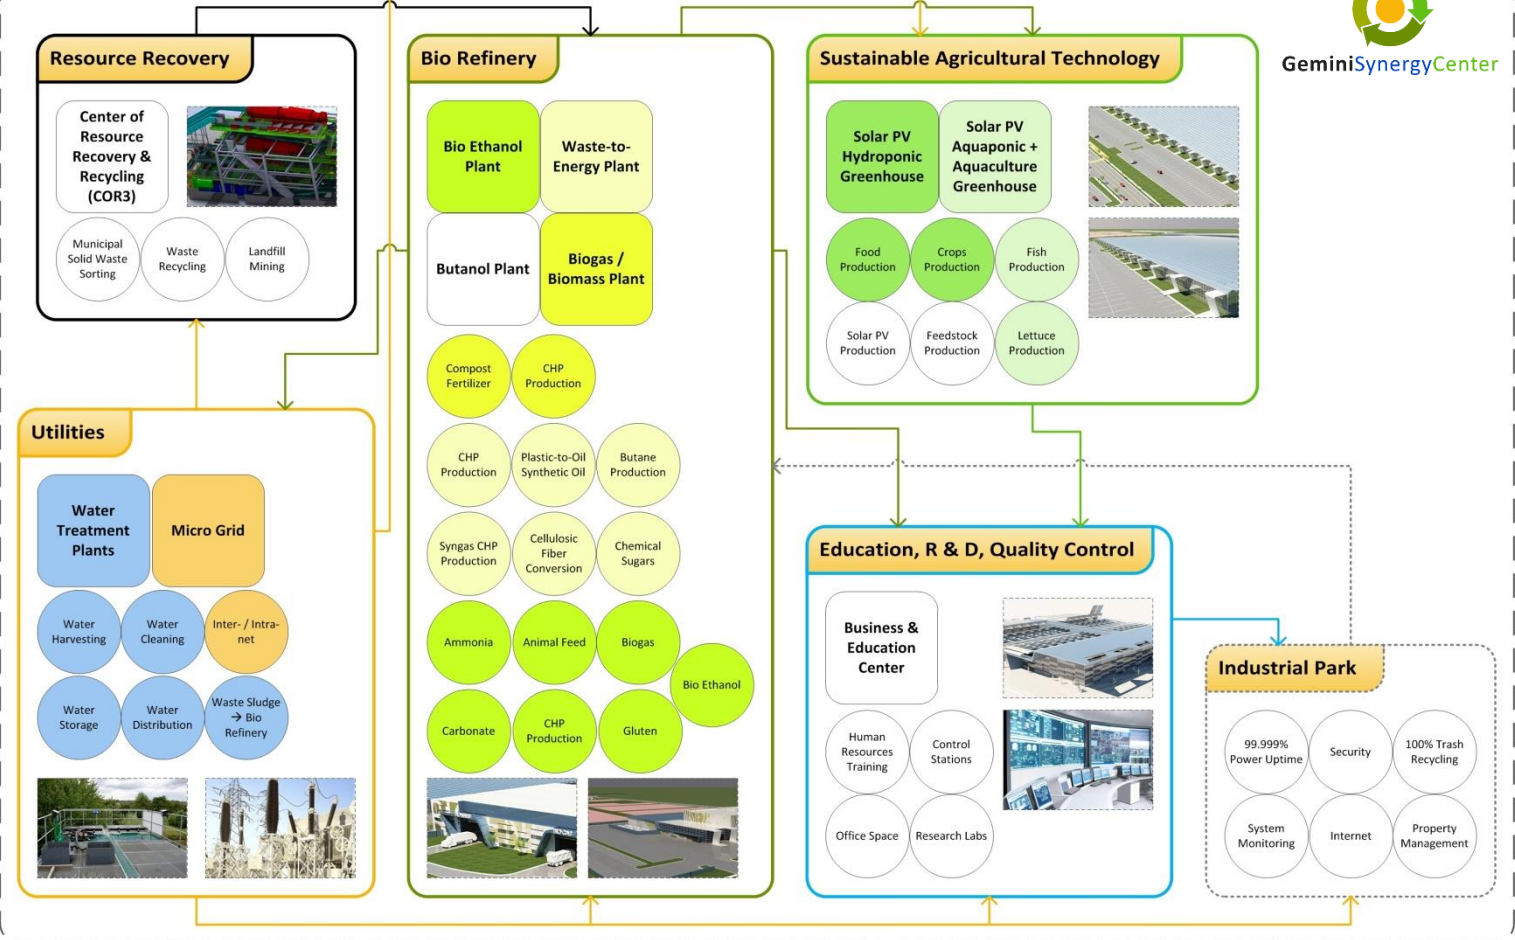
GeminiSynergyCenter

Resource Recovery

Center of Resource Recovery & Recycling (COR3)

Municipal Solid Waste Sorting

Waste Recycling

Landfill Mining

Bio Refinery

Bio Ethanol Plant

Waste-to-Energy Plant

Butanol Plant

Biogas / Biomass Plant

Compost Fertilizer

CHP Production

CHP Production

Plastic-to-Oil Synthetic Oil

Butane Production

Syngas CHP Production

Cellulosic Fiber Conversion

Chemical Sugars

Ammonia

Animal Feed

Biogas

Bio Ethanol

Carbonate

CHP Production

Gluten

Sustainable Agricultural Technology

Solar PV Hydroponic Greenhouse

Solar PV Aquaponic + Aquaculture Greenhouse

Food Production

Crops Production

Fish Production

Solar PV Production

Feedstock Production

Lettuce Production

Utilities

Water Treatment Plants

Micro Grid

Water Harvesting

Water Cleaning

Inter- / Intra-net

Water Storage

Water Distribution

Waste Sludge → Bio Refinery

Education, R & D, Quality Control

Business & Education Center

Human Resources Training

Control Stations

Office Space

Research Labs

Industrial Park

99.999% Power Uptime

Security

100% Trash Recycling

System Monitoring

Internet

Property Management